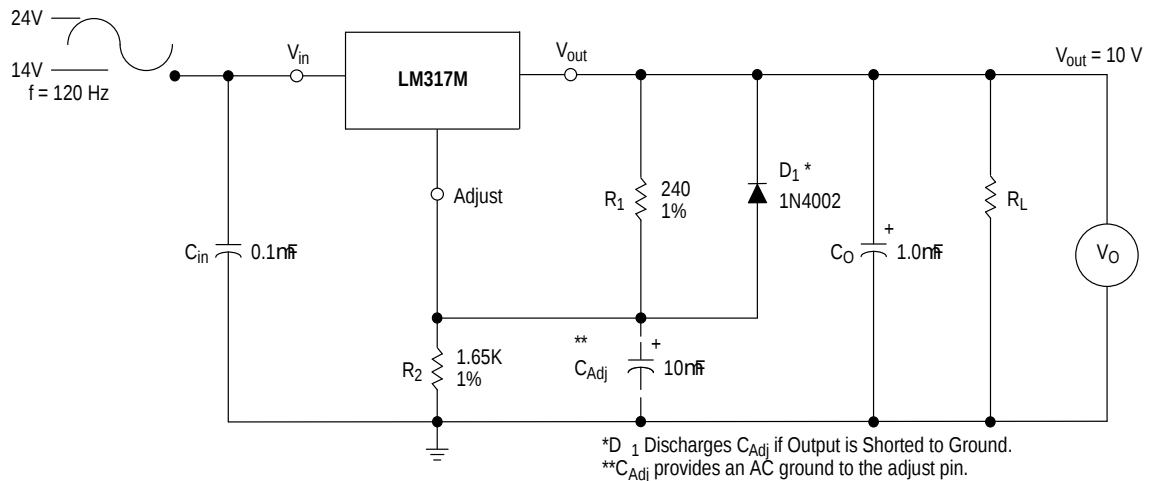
24V

14V
f = 120 Hz

$V_{in}$

LM317M

$V_{out}$

$V_{out}$ = 10 V

Adjust

$R_1$ 240 1%

$D_1$ * 1N4002

$C_{in}$ 0.1nF

$C_O$ + 1.0nF

$R_L$

$V_O$

** $C_{Adj}$ + 10nF

$R_2$ 1.65K 1%

*D 1 Discharges $C_{Adj}$ if Output is Shorted to Ground.
**$C_{Adj}$ provides an AC ground to the adjust pin.